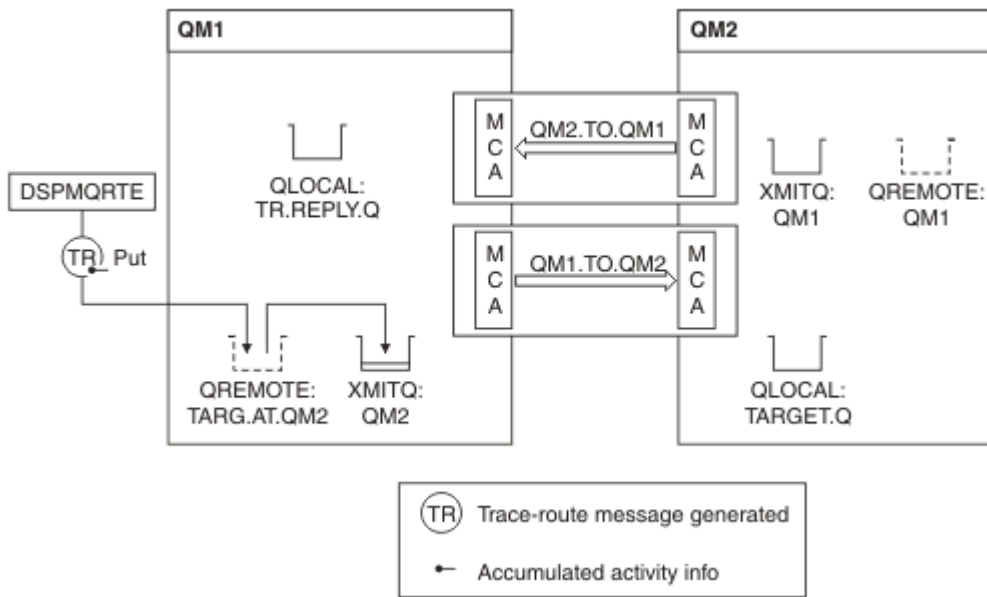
QM1

QM2

QLOCAL:
TR.REPLY.Q

M
C
A

QM2.TO.QM1

M
C
A

XMITQ:
QM1

QREMOTE:
QM1

DSPMQRTE

TR

Put

M
C
A

QM1.TO.QM2

M
C
A

QREMOTE:
TARG.AT.QM2

XMITQ:
QM2

QLOCAL:
TARGET.Q

TR Trace-route message generated

Accumulated activity info